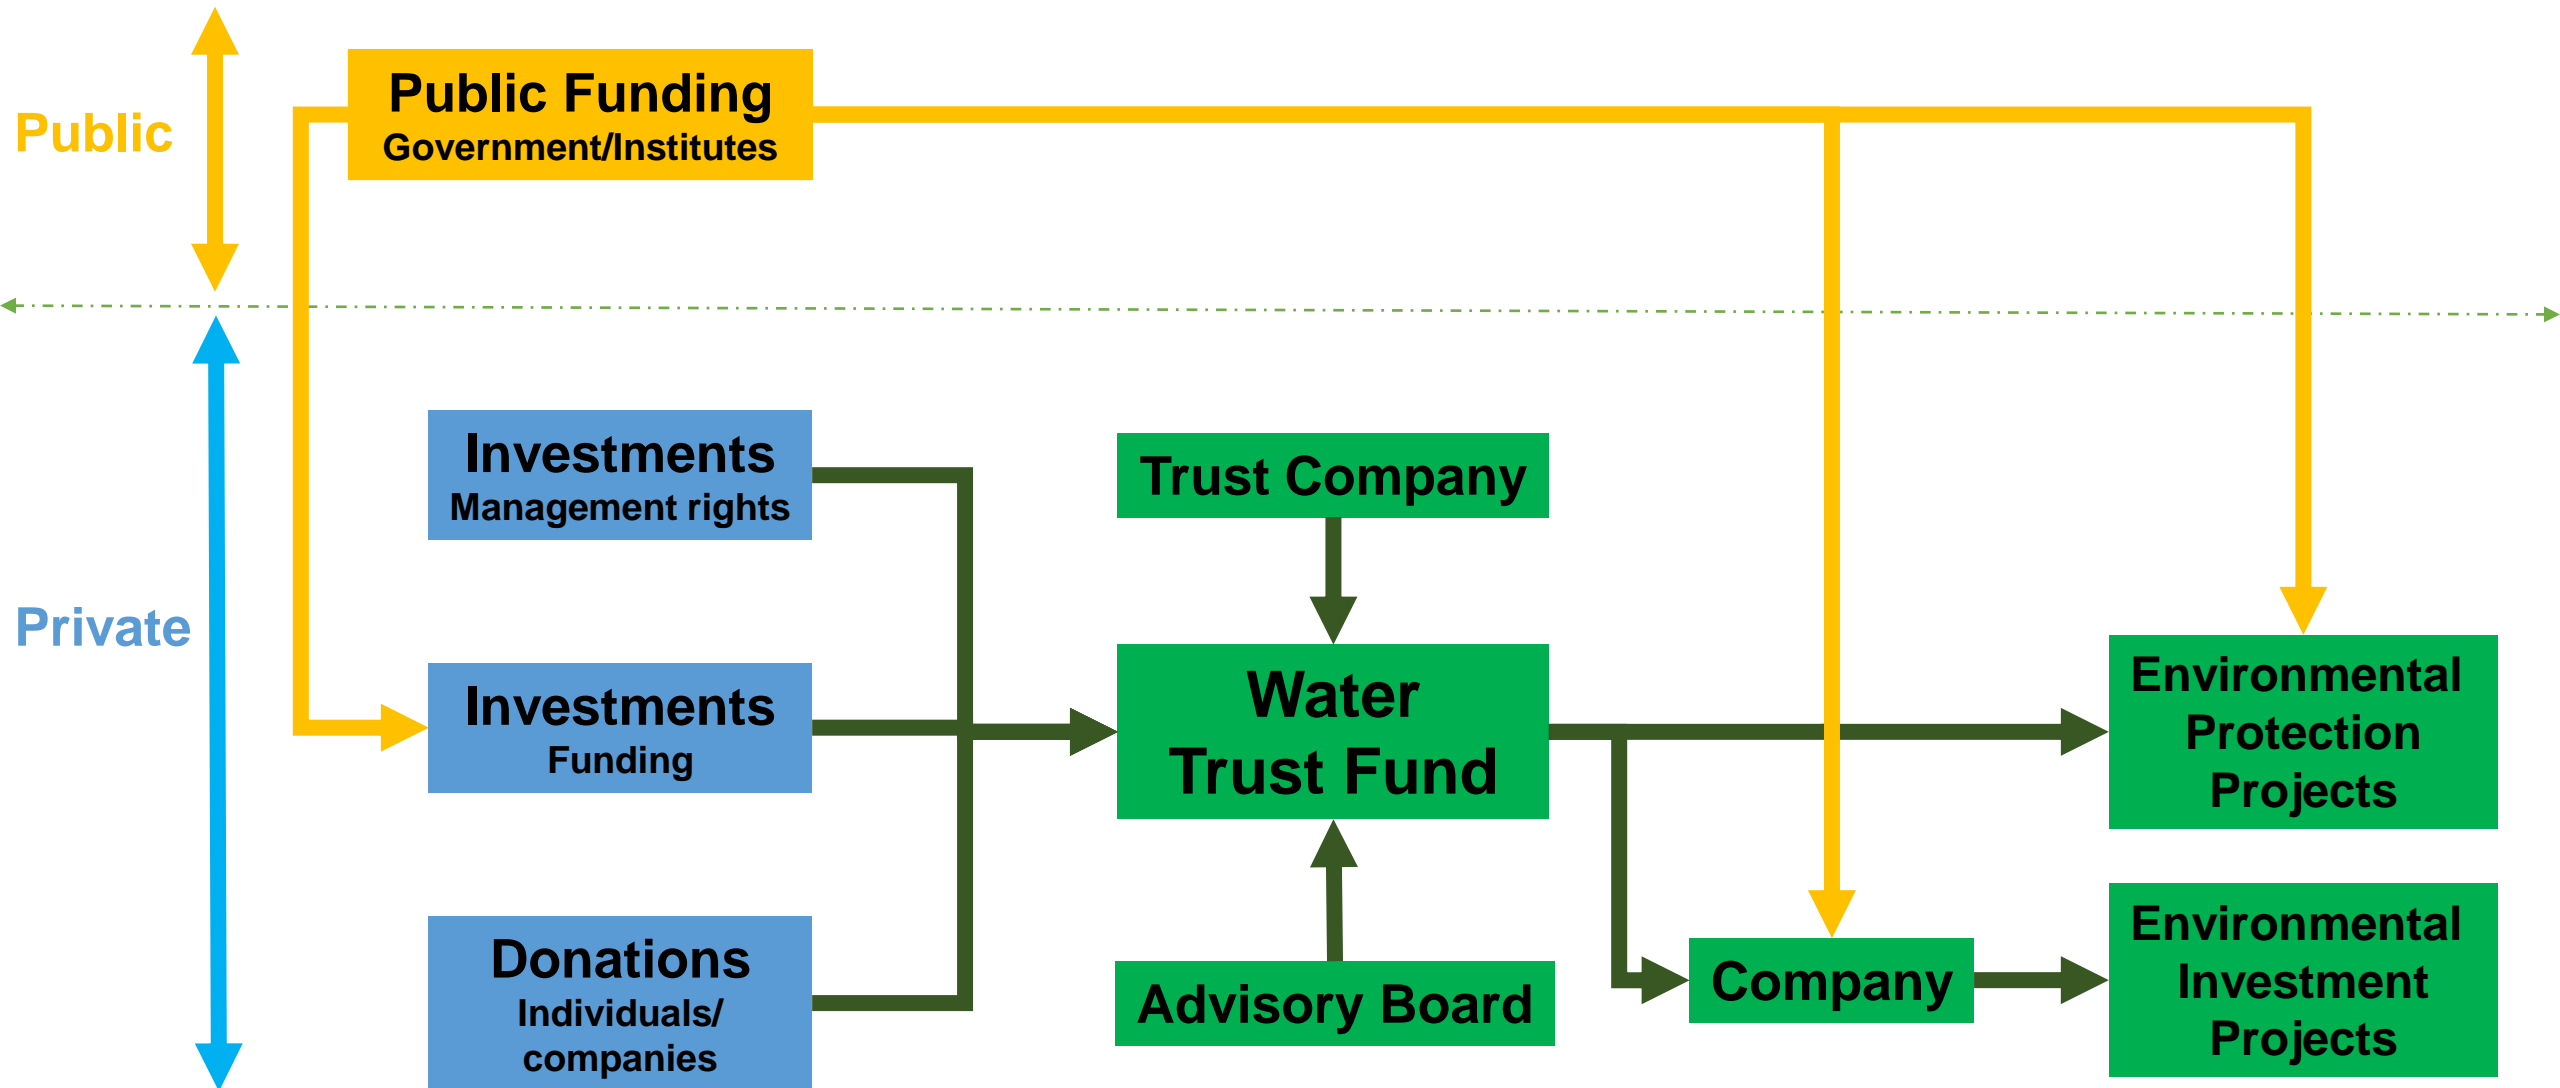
Public

Public Funding
Government/Institutes

Private

Investments
Management rights

Investments
Funding

Donations
Individuals/
companies

Trust Company

Water
Trust Fund

Advisory Board

Environmental
Protection
Projects

Company

Environmental
Investment
Projects